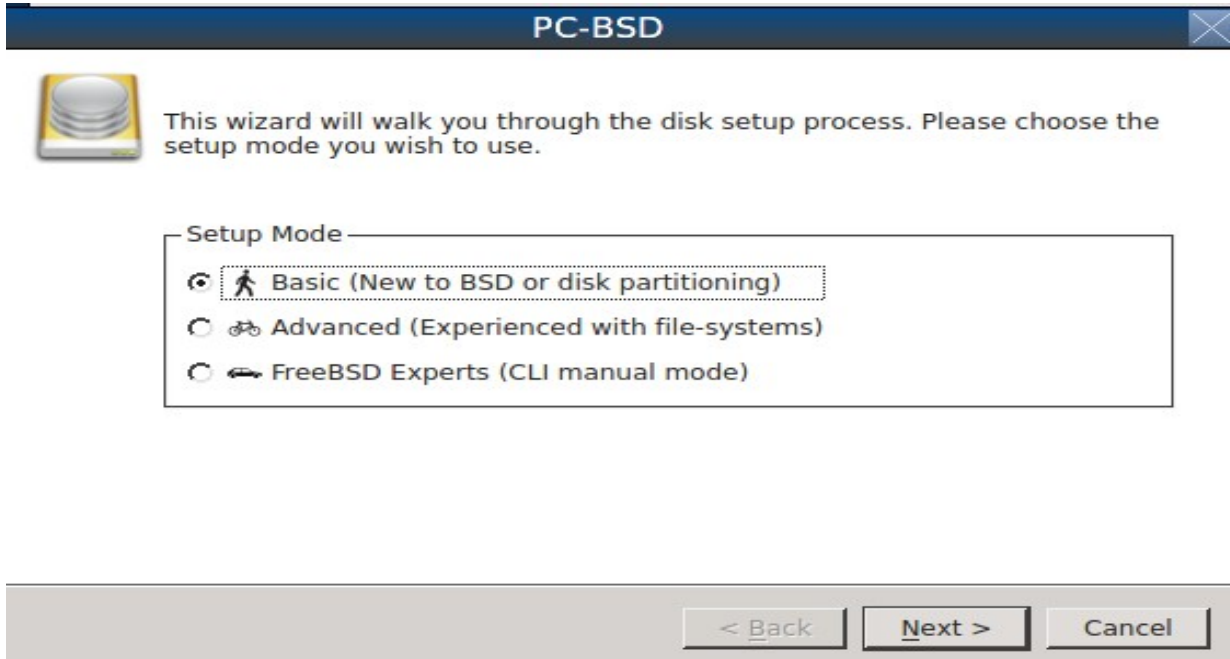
PC-BSD

This wizard will walk you through the disk setup process. Please choose the setup mode you wish to use.

Setup Mode

Basic (New to BSD or disk partitioning)

Advanced (Experienced with file-systems)

FreeBSD Experts (CLI manual mode)

< Back

Next >

Cancel